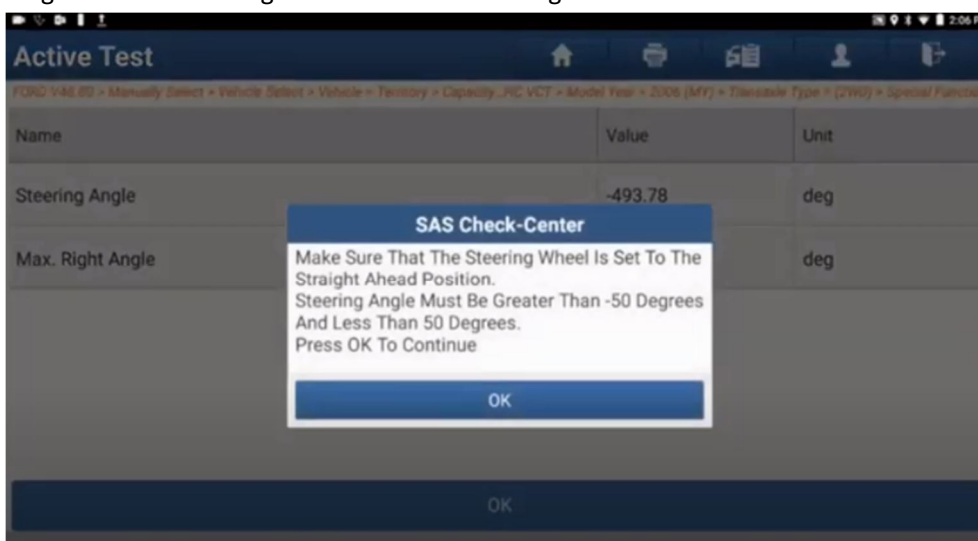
Active Test

FORD V48.80 > Manually Select > Vehicle Select > Vehicle > Territory > Capacity...RC VCT > Model Year > 2006 (MY) > Transmission Type > (2WD) > Special Functio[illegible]

| Name | Value | Unit |
|---|---|---|
| Steering Angle | -493.78 | deg |
| Max. Right Angle | | deg |

SAS Check-Center

Make Sure That The Steering Wheel Is Set To The Straight Ahead Position.
Steering Angle Must Be Greater Than -50 Degrees And Less Than 50 Degrees.
Press OK To Continue

OK

OK